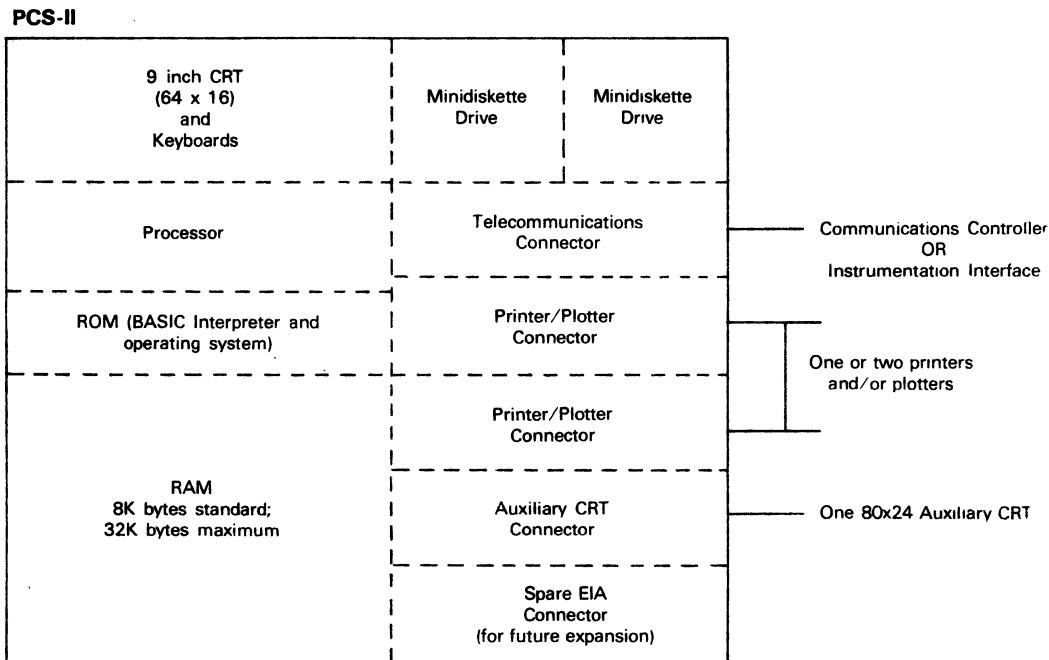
PCS-II

9 inch CRT (64 x 16) and Keyboards

Minidiskette Drive

Minidiskette Drive

Processor

Telecommunications Connector

Communications Controller OR Instrumentation Interface

ROM (BASIC Interpreter and operating system)

Printer/Plotter Connector

One or two printers and/or plotters

Printer/Plotter Connector

RAM 8K bytes standard; 32K bytes maximum

Auxiliary CRT Connector

One 80x24 Auxiliary CRT

Spare EIA Connector (for future expansion)